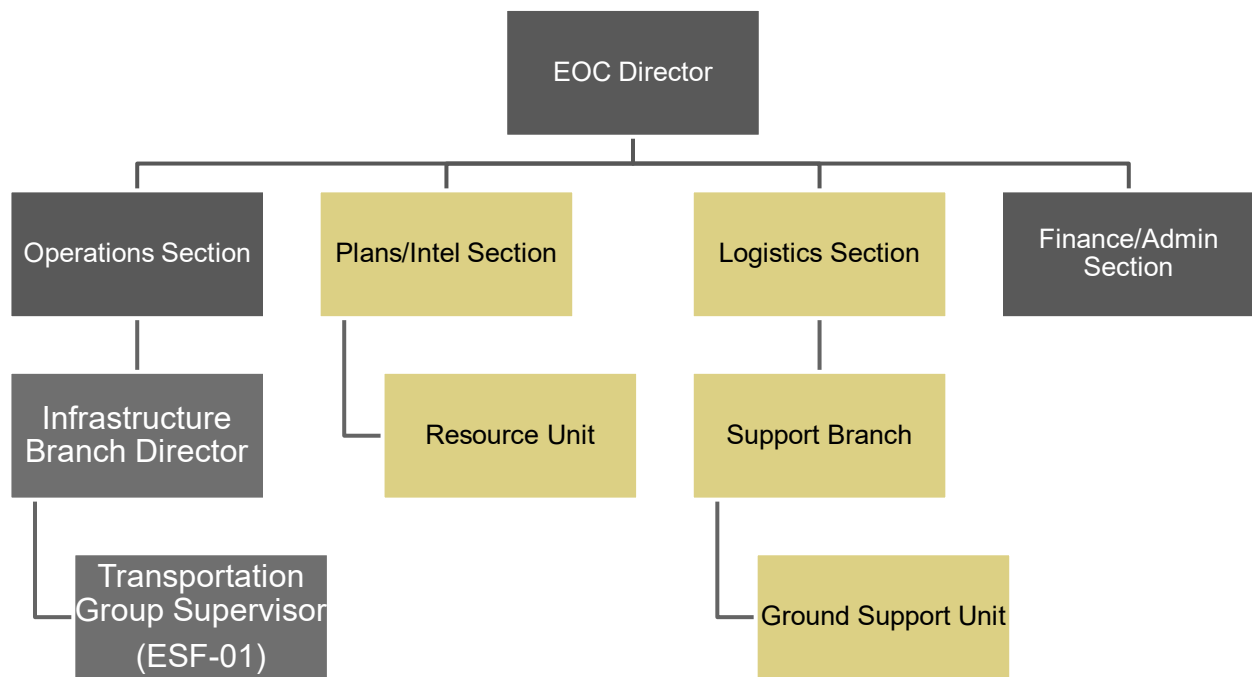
EOC Director

Operations Section

Plans/Intel Section

Logistics Section

Finance/Admin Section

Infrastructure Branch Director

Resource Unit

Support Branch

Transportation Group Supervisor (ESF-01)

Ground Support Unit